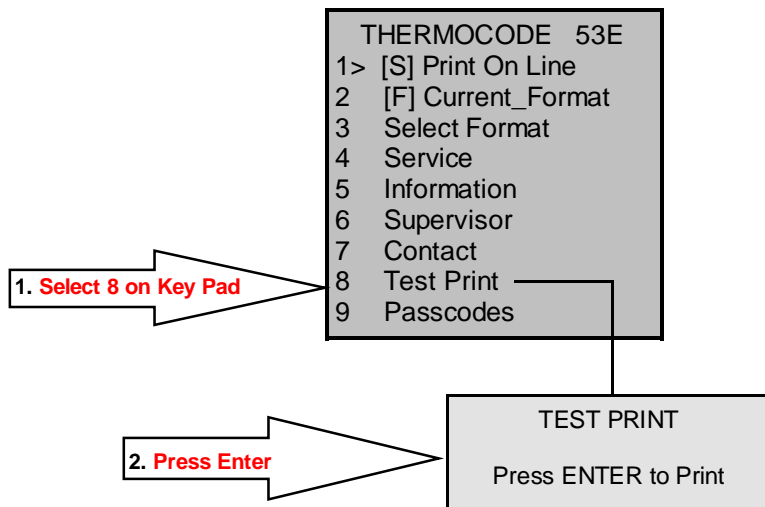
THERMOCODE 53E
1> [S] Print On Line
2 [F] Current_Format
3 Select Format
4 Service
5 Information
6 Supervisor
7 Contact
8 Test Print
9 Passcodes

1. Select 8 on Key Pad

TEST PRINT

Press ENTER to Print

2. Press Enter